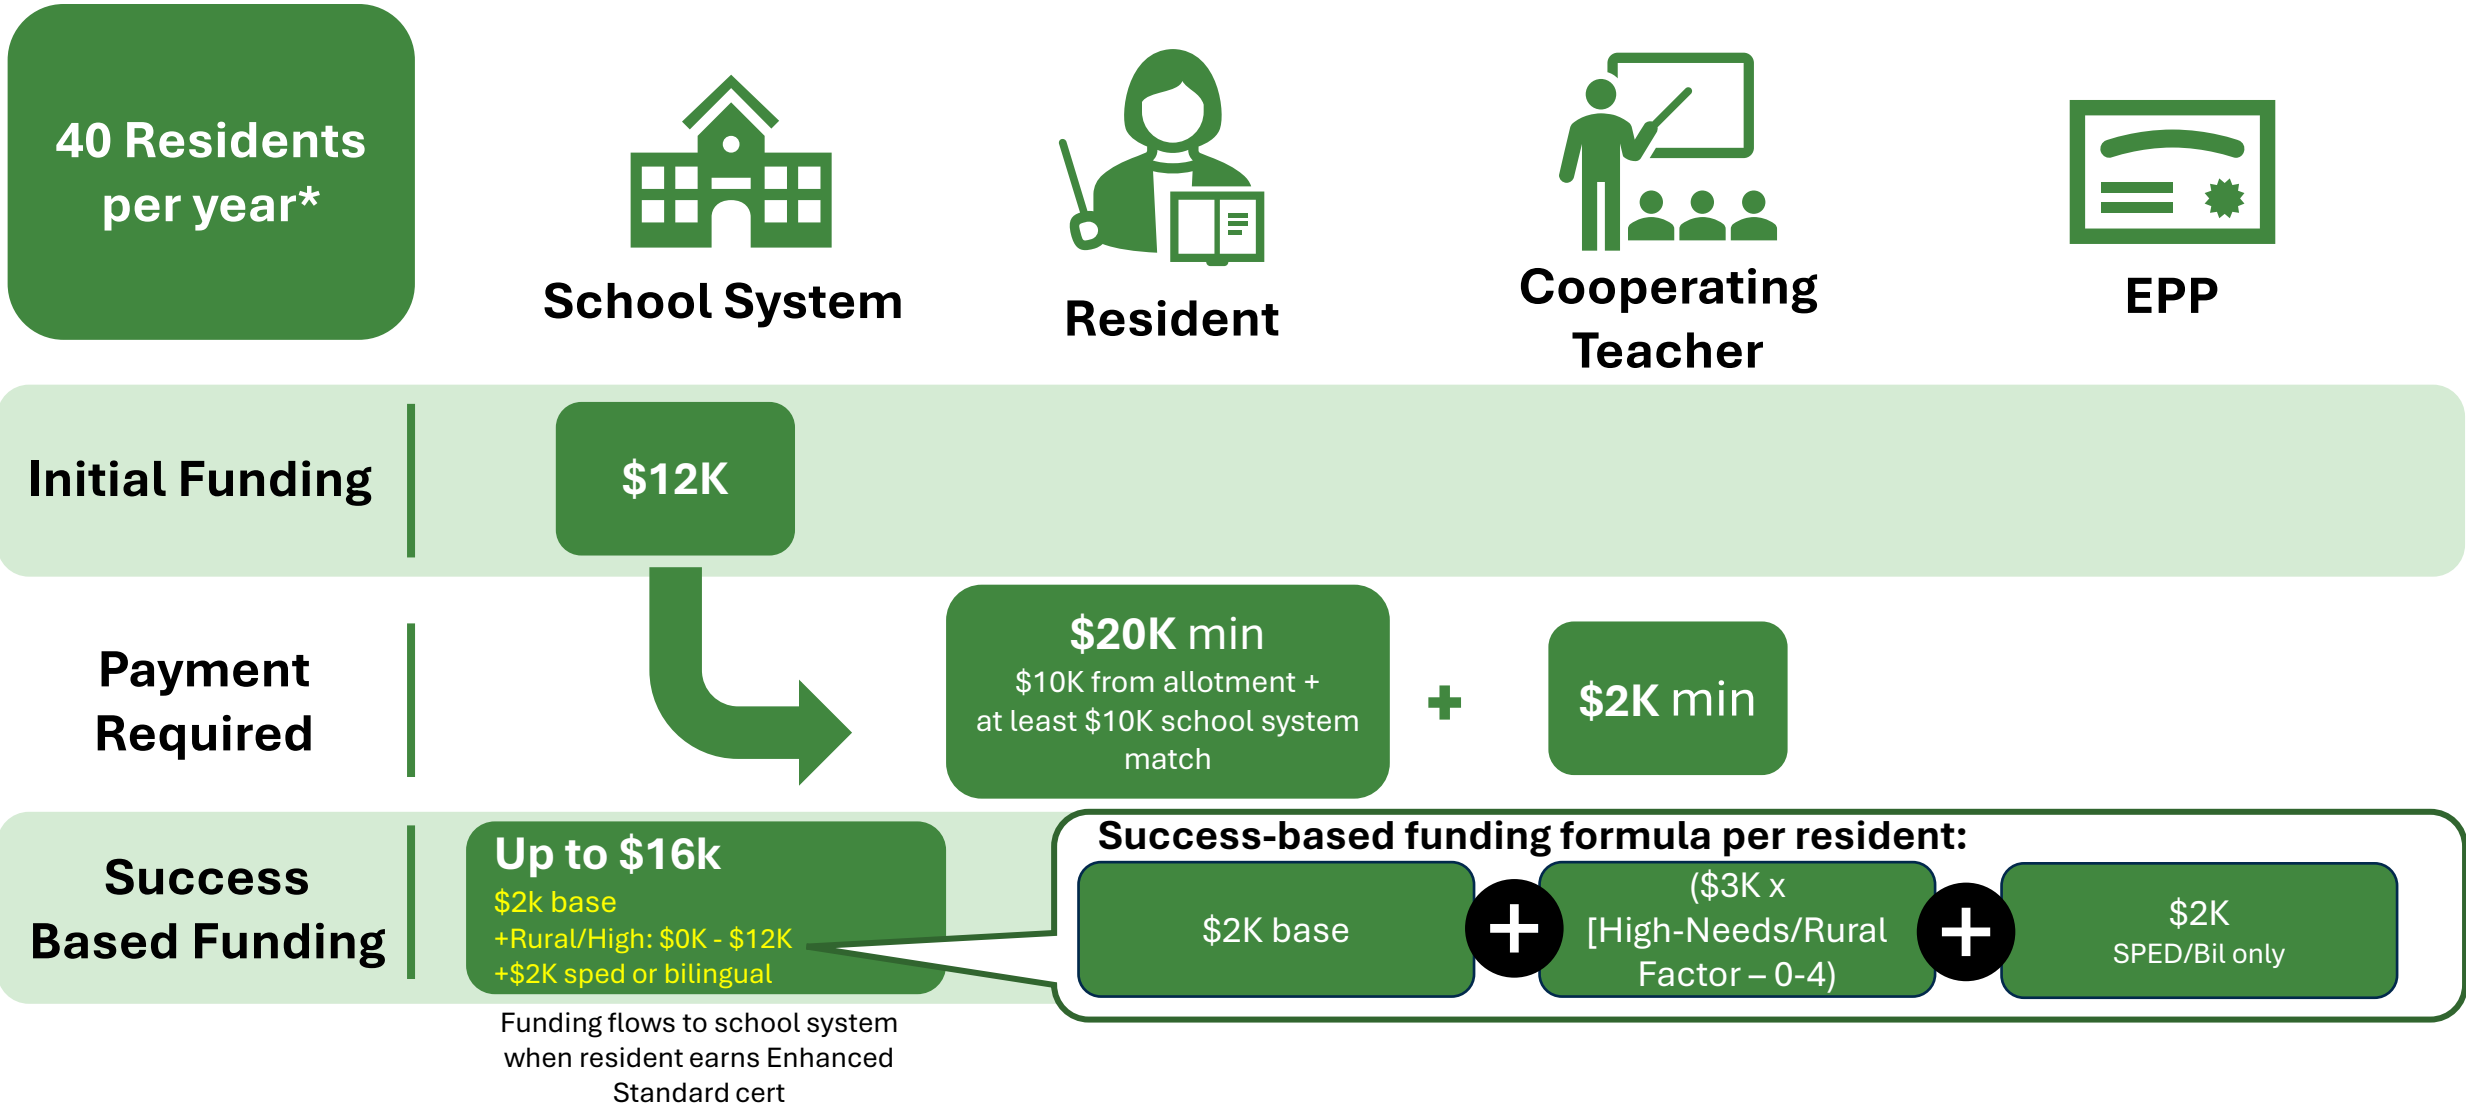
40 Residents per year*

School System

Resident

Cooperating Teacher

EPP

Initial Funding

$12K

Payment Required

$20K min
$10K from allotment + at least $10K school system match

+

$2K min

Success Based Funding

Up to $16k
$2k base
+Rural/High: $0K - $12K
+$2K sped or bilingual

Funding flows to school system when resident earns Enhanced Standard cert

Success-based funding formula per resident:

$2K base

+

($3K x [High-Needs/Rural Factor – 0-4)

+

$2K
SPED/Bil only